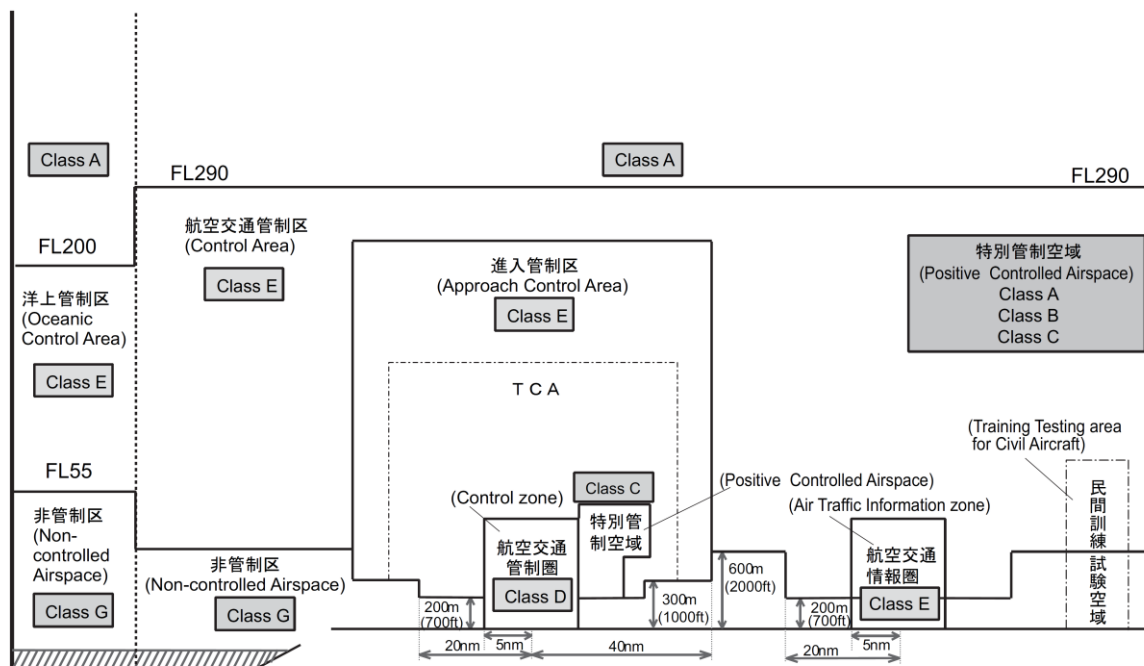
Class A

FL290

Class A

FL290

FL200

航空交通管制区
(Control Area)

Class E

進入管制区
(Approach Control Area)

Class E

特別管制空域
(Positive Controlled Airspace)
Class A
Class B
Class C

洋上管制区
(Oceanic Control Area)

Class E

T C A

(Training Testing area for Civil Aircraft)

FL55

Class C

(Positive Controlled Airspace)

(Control zone)

(Air Traffic Information zone)

非管制区
(Non-controlled Airspace)

特別管制空域

民間訓練試験空域

航空交通管制圏

航空交通情報圏

非管制区
(Non-controlled Airspace)

600m
(2000ft)

Class G

Class G

Class D

300m
(1000ft)

Class E

200m
(700ft)

200m
(700ft)

20nm

5nm

40nm

20nm

5nm